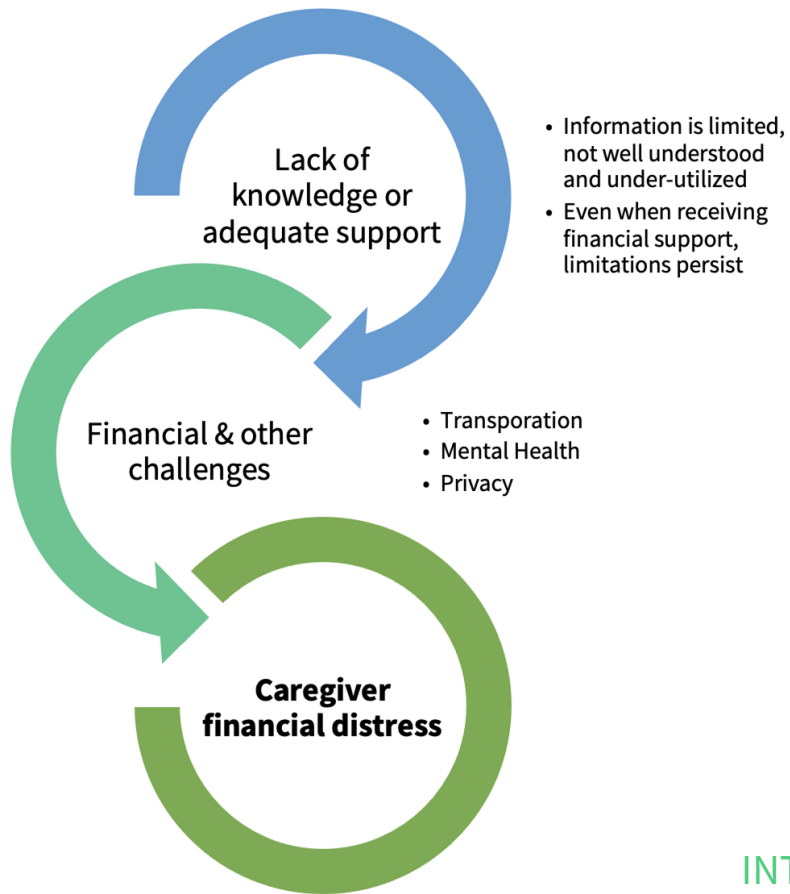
Lack of knowledge or adequate support

• Information is limited, not well understood and under-utilized
• Even when receiving financial support, limitations persist

Financial & other challenges

• Transporation
• Mental Health
• Privacy

**Caregiver financial distress**

IN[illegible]